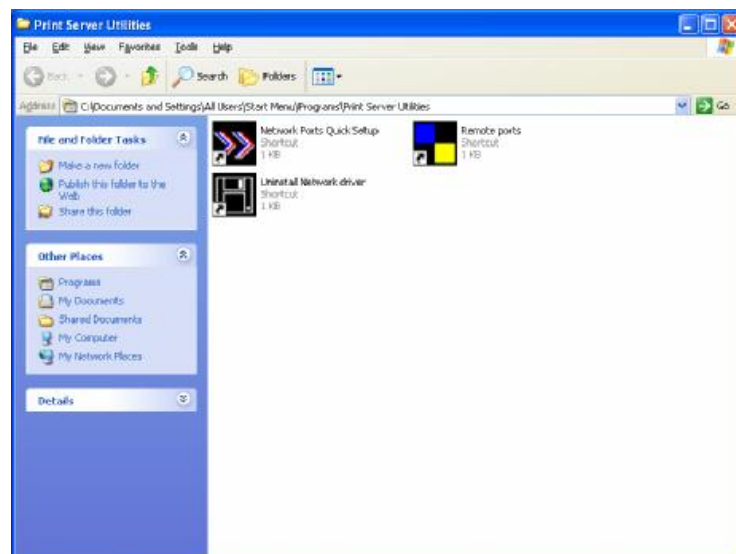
Print Server Utilities

File Edit View Favorites Tools Help

Back Search Folders

Address C:\Documents and Settings\All Users\Start Menu\Programs\Print Server Utilities Go

File and Folder Tasks

Make a new folder
Publish this folder to the Web
Share this folder

Other Places

Programs
My Documents
Shared Documents
My Computer
My Network Places

Details

Network Ports Quick Setup
Shortcut
1 KB

Remote ports
Shortcut
1 KB

Uninstall Network driver
Shortcut
1 KB